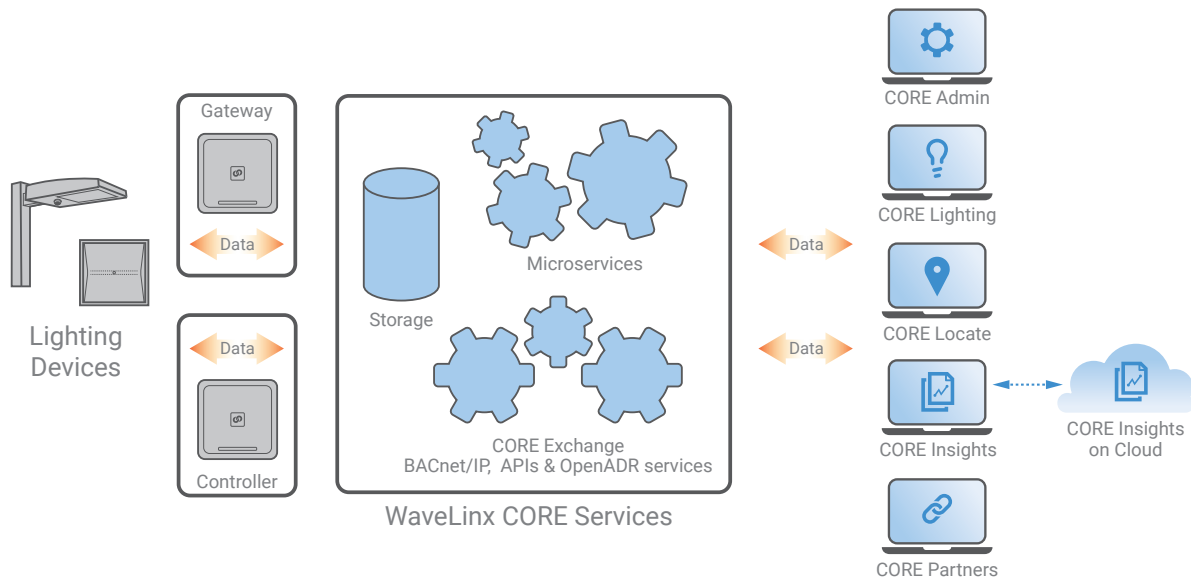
Lighting Devices

Gateway

Data

Data

Controller

Storage

Microservices

CORE Exchange
BACnet/IP, APIs & OpenADR services

WaveLinx CORE Services

Data

Data

CORE Admin

CORE Lighting

CORE Locate

CORE Insights

CORE Insights on Cloud

CORE Partners